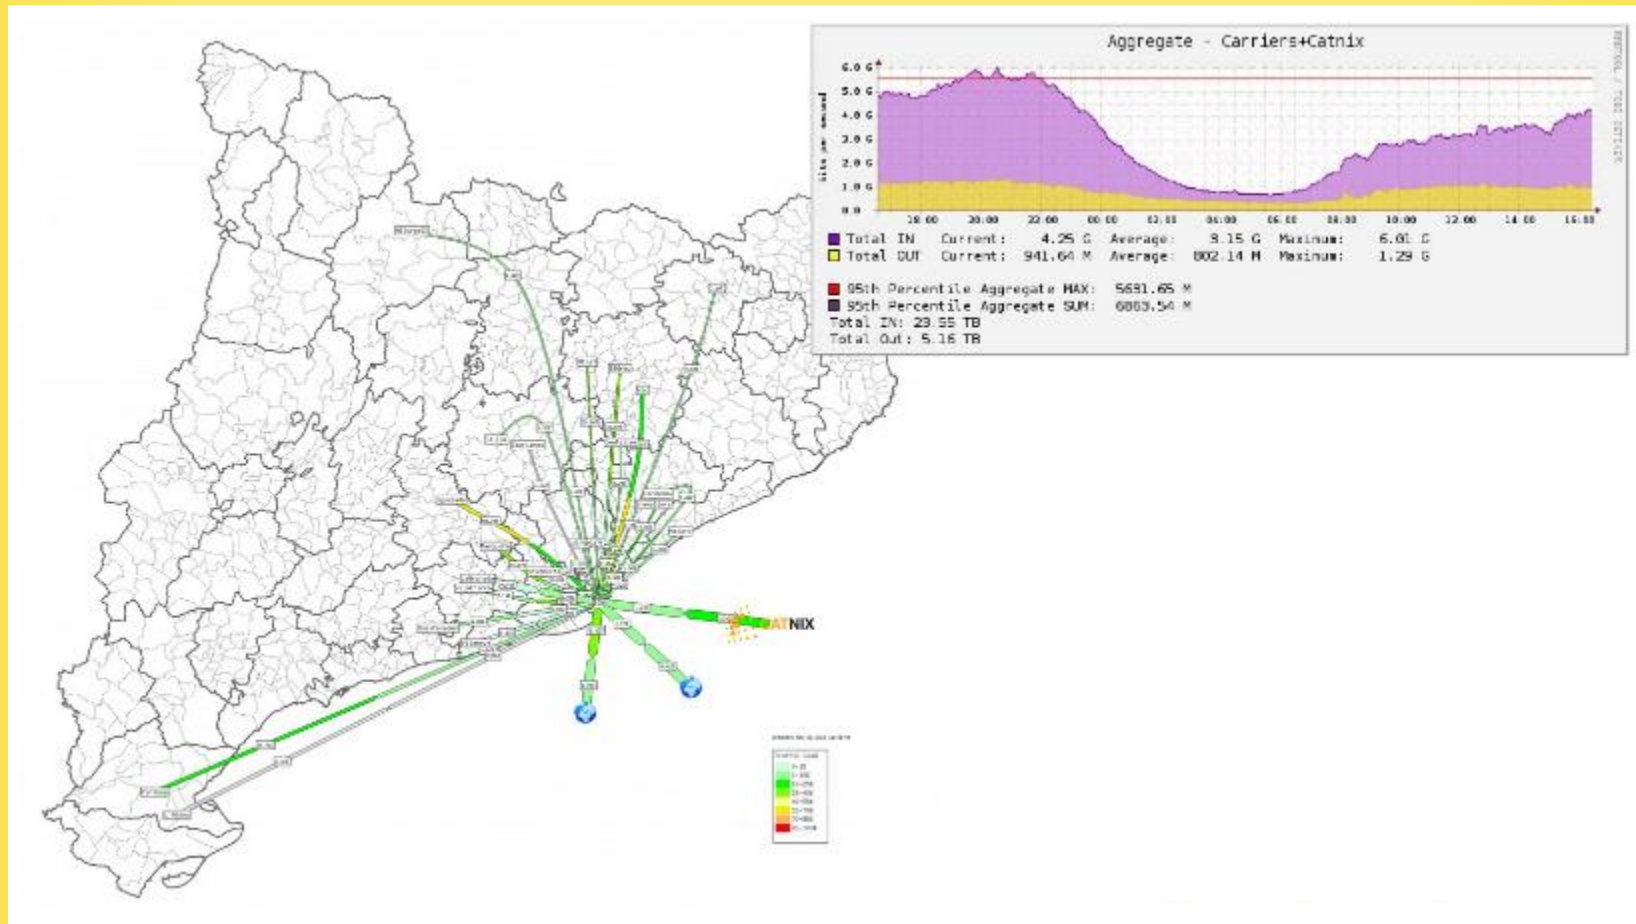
Aggregate - Carriers+Catnix

6.0 G
5.0 G
4.0 G
3.0 G
2.0 G
1.0 G
0.0

Bits per second

18:00 20:00 22:00 00:00 02:00 04:00 06:00 08:00 10:00 12:00 14:00 16:00

Total IN Current: 4.25 G Average: 3.15 G Maximum: 6.01 G
Total OUT Current: 941.64 M Average: 802.14 M Maximum: 1.29 G

95th Percentile Aggregate MAX: 5691.65 M
95th Percentile Aggregate SUM: 6883.54 M
Total IN: 23.55 TB
Total Out: 5.16 TB

CATNIX